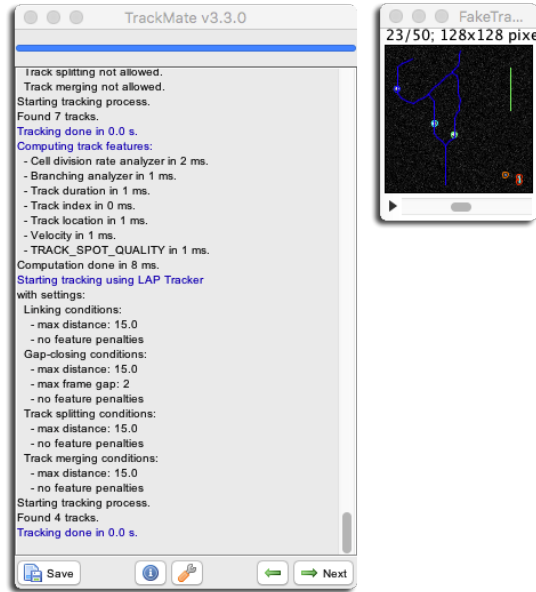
TrackMate v3.3.0

Track splitting not allowed.
Track merging not allowed.
Starting tracking process.
Found 7 tracks.
Tracking done in 0.0 s.
Computing track features:
- Cell division rate analyzer in 2 ms.
- Branching analyzer in 1 ms.
- Track duration in 1 ms.
- Track index in 0 ms.
- Track location in 1 ms.
- Velocity in 1 ms.
- TRACK_SPOT_QUALITY in 1 ms.
Computation done in 8 ms.
Starting tracking using LAP Tracker
with settings:
Linking conditions:
- max distance: 15.0
- no feature penalties
Gap-closing conditions:
- max distance: 15.0
- max frame gap: 2
- no feature penalties
Track splitting conditions:
- max distance: 15.0
- no feature penalties
Track merging conditions:
- max distance: 15.0
- no feature penalties
Starting tracking process.
Found 4 tracks.
Tracking done in 0.0 s.

Save
Next

FakeTra...
23/50; 128x128 pixe